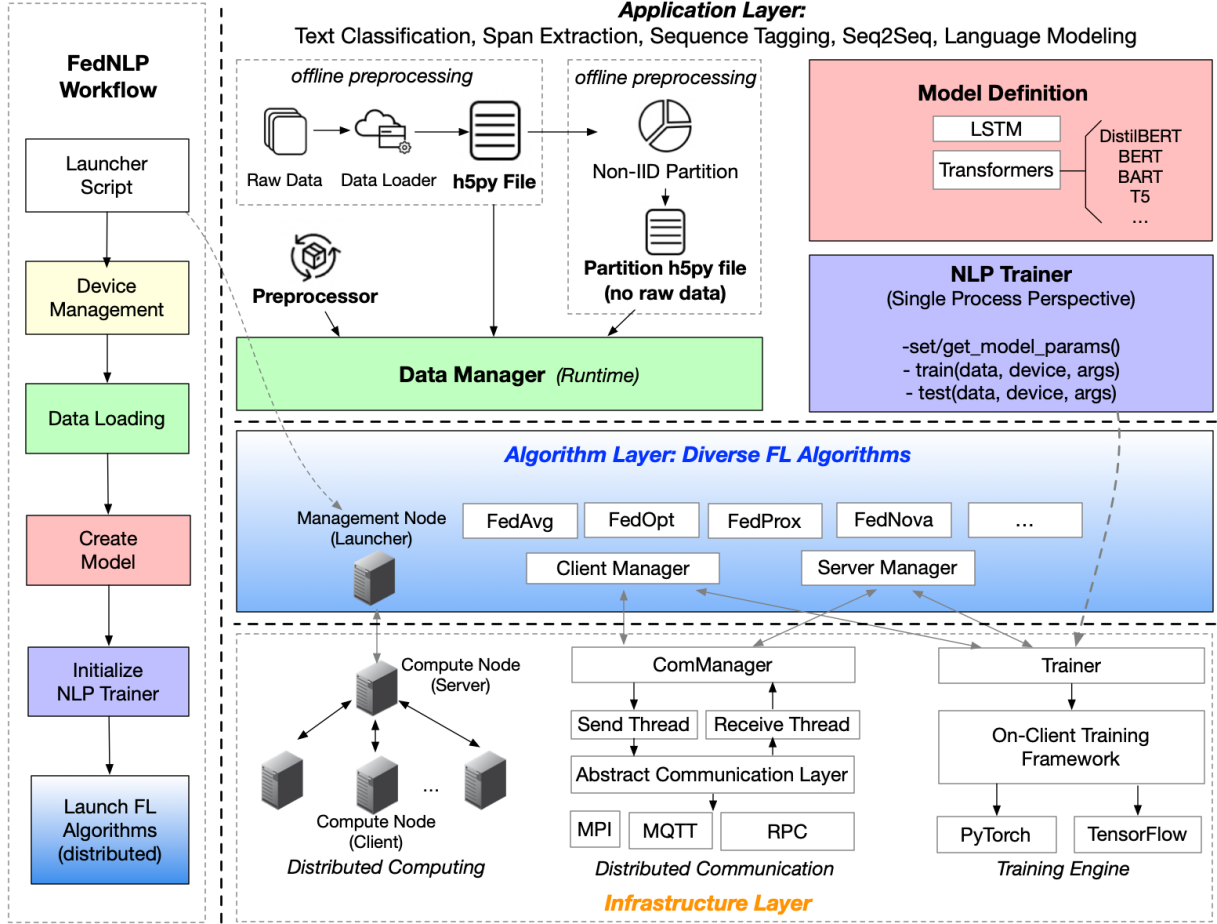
FedNLP Workflow

Launcher Script

Device Management

Data Loading

Create Model

Initialize NLP Trainer

Launch FL Algorithms (distributed)

Application Layer:
Text Classification, Span Extraction, Sequence Tagging, Seq2Seq, Language Modeling

offline preprocessing

Raw Data

Data Loader

h5py File

offline preprocessing

Non-IID Partition

Partition h5py file (no raw data)

Preprocessor

Data Manager (Runtime)

Model Definition

LSTM

Transformers

DistilBERT
BERT
BART
T5
...

NLP Trainer
(Single Process Perspective)

-set/get_model_params()
- train(data, device, args)
- test(data, device, args)

Algorithm Layer: Diverse FL Algorithms

Management Node (Launcher)

FedAvg

FedOpt

FedProx

FedNova

...

Client Manager

Server Manager

Compute Node (Server)

...

Compute Node (Client)

Distributed Computing

ComManager

Send Thread

Receive Thread

Abstract Communication Layer

MPI

MQTT

RPC

Distributed Communication

Trainer

On-Client Training Framework

PyTorch

TensorFlow

Training Engine

Infrastructure Layer